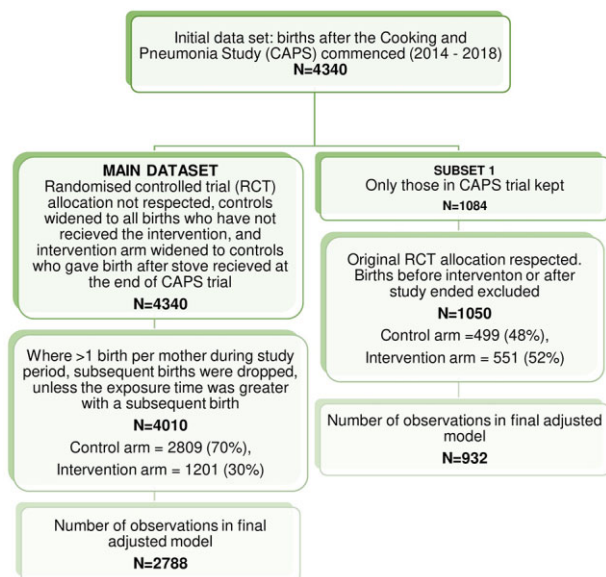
Initial data set: births after the Cooking and Pneumonia Study (CAPS) commenced (2014 - 2018)
N=4340

MAIN DATASET
Randomised controlled trial (RCT) allocation not respected, controls widened to all births who have not recieved the intervention, and intervention arm widened to controls who gave birth after stove recieved at the end of CAPS trial
N=4340

Where >1 birth per mother during study period, subsequent births were dropped, unless the exposure time was greater with a subsequent birth
N=4010
Control arm = 2809 (70%),
Intervention arm = 1201 (30%)

Number of observations in final adjusted model
N=2788

SUBSET 1
Only those in CAPS trial kept
N=1084

Original RCT allocation respected. Births before interventon or after study ended excluded
N=1050
Control arm =499 (48%),
Intervention arm = 551 (52%)

Number of observations in final adjusted model
N=932